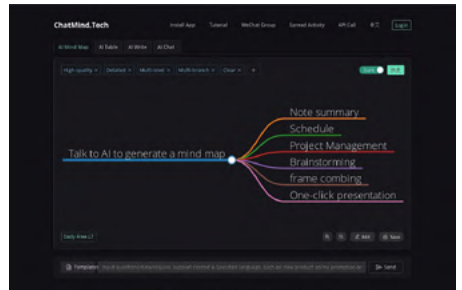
ChatMind.Tech

Install App Tutorial WeChat Group Earned Activity API Call 中文 Login

AI Mind Map AI Table AI Write AI Chat

High quality × Detailed × Multi-level × Multi-branch × Clear × +

Talk to AI to generate a mind map

Note summary
Schedule
Project Management
Brainstorming
frame combing
One-click presentation

Daily Area

Add New

Template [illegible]

Send